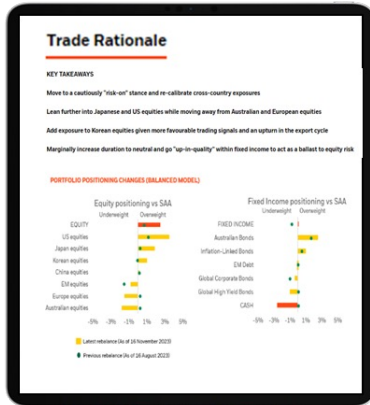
Trade Rationale

KEY TAKEAWAYS

Move to a cautiously "risk-on" stance and re-calibrate cross-country exposures

Lean further into Japanese and US equities while moving away from Australian and European equities

Add exposure to Korean equities given more favourable trading signals and an upturn in the export cycle

Marginally increase duration to neutral and go "up-in-quality" within fixed income to act as a ballast to equity risk

PORTFOLIO POSITIONING CHANGES (BALANCED MODEL)

Equity positioning vs SAA

Underweight Overweight

EQUITY
US equities
Japan equities
Korean equities
China equities
EM equities
Europe equities
Australian equities

-5% -3% -1% 1% 3% 5%

Fixed Income positioning vs SAA

Underweight Overweight

FIXED INCOME
Australian Bonds
Inflation-Linked Bonds
EM Debt
Global Corporate Bonds
Global High Yield Bonds
CASH

-5% -3% -1% 1% 3% 5%

Latest rebalance (As of 16 November 2023)

Previous rebalance (As of 18 August 2023)